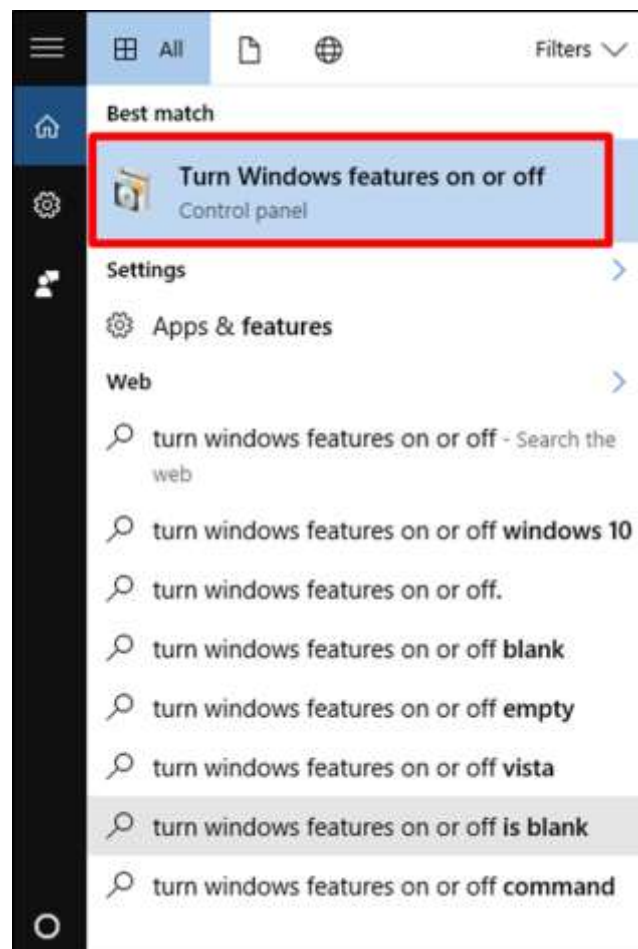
All

Filters

Best match

Turn Windows features on or off
Control panel

Settings

Apps & features

Web

turn windows features on or off - Search the web

turn windows features on or off windows 10

turn windows features on or off.

turn windows features on or off blank

turn windows features on or off empty

turn windows features on or off vista

turn windows features on or off is blank

turn windows features on or off command